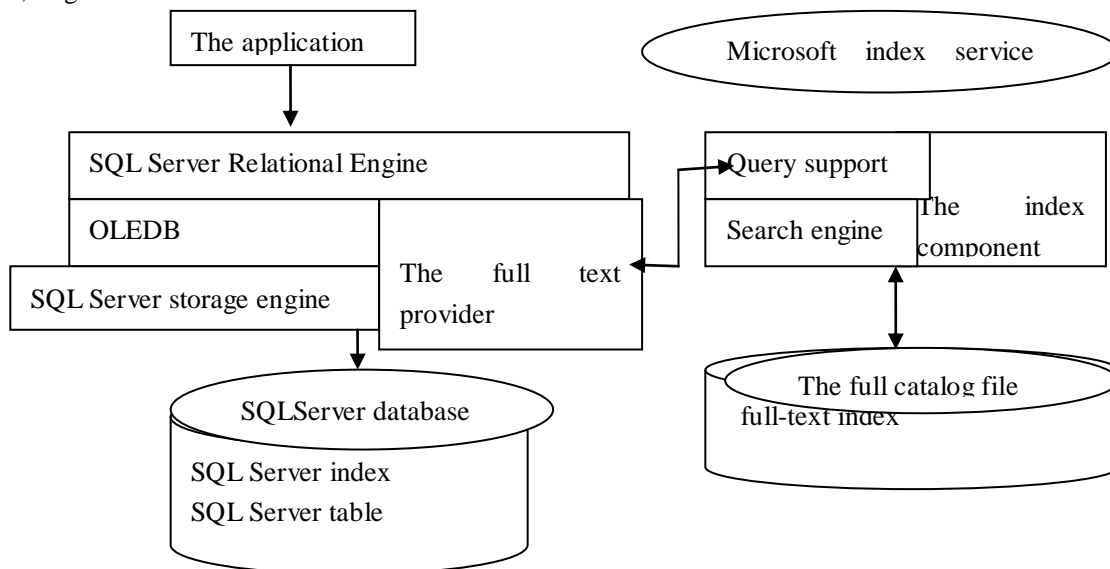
The application

Microsoft index service

SQL Server Relational Engine

OLEDB

The full text provider

SQL Server storage engine

Query support

Search engine

The index component

The full catalog file

full-text index

SQLServer database

SQL Server index

SQL Server table